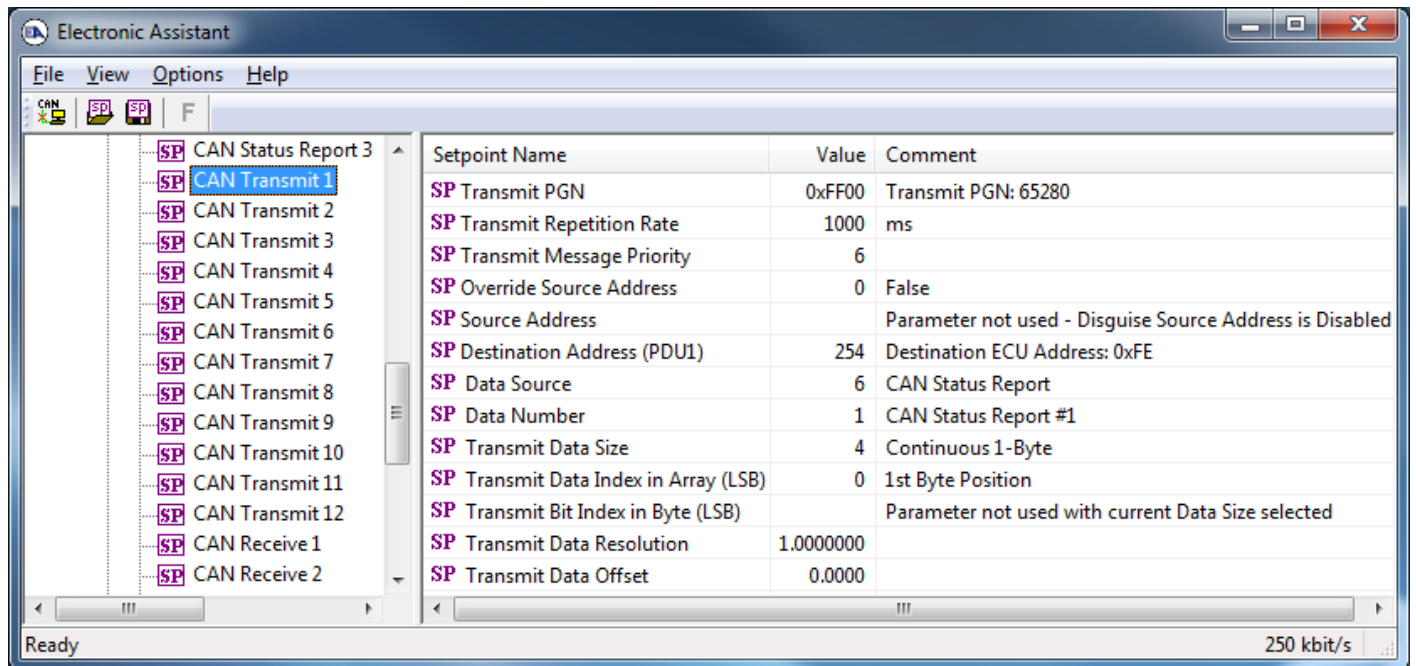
Electronic Assistant

File View Options Help

CAN SP SP F

SP CAN Status Report 3
SP CAN Transmit 1
SP CAN Transmit 2
SP CAN Transmit 3
SP CAN Transmit 4
SP CAN Transmit 5
SP CAN Transmit 6
SP CAN Transmit 7
SP CAN Transmit 8
SP CAN Transmit 9
SP CAN Transmit 10
SP CAN Transmit 11
SP CAN Transmit 12
SP CAN Receive 1
SP CAN Receive 2

| Setpoint Name | Value | Comment |
|---|---|---|
| SP Transmit PGN | 0xFF00 | Transmit PGN: 65280 |
| SP Transmit Repetition Rate | 1000 | ms |
| SP Transmit Message Priority | 6 | |
| SP Override Source Address | 0 | False |
| SP Source Address | | Parameter not used - Disguise Source Address is Disabled |
| SP Destination Address (PDU1) | 254 | Destination ECU Address: 0xFE |
| SP Data Source | 6 | CAN Status Report |
| SP Data Number | 1 | CAN Status Report #1 |
| SP Transmit Data Size | 4 | Continuous 1-Byte |
| SP Transmit Data Index in Array (LSB) | 0 | 1st Byte Position |
| SP Transmit Bit Index in Byte (LSB) | | Parameter not used with current Data Size selected |
| SP Transmit Data Resolution | 1.0000000 | |
| SP Transmit Data Offset | 0.0000 | |

Ready 250 kbit/s